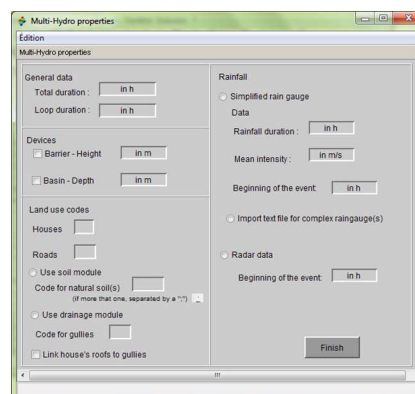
Multi-Hydro properties
Édition
Multi-Hydro properties

General data
Total duration : in h
Loop duration : in h

Devices
Barrier - Height in m
Basin - Depth in m

Land use codes
Houses
Roads
Use soil module
Code for natural soil(s)
(if more that one, separated by a ";")
Use drainage module
Code for gullies
Link house's roofs to gullies

Rainfall
Simplified rain gauge
Data
Rainfall duration : in h
Mean intensity : in m/s
Beginning of the event: in h
Import text file for complex raingauge(s)
Radar data
Beginning of the event: in h

Finish